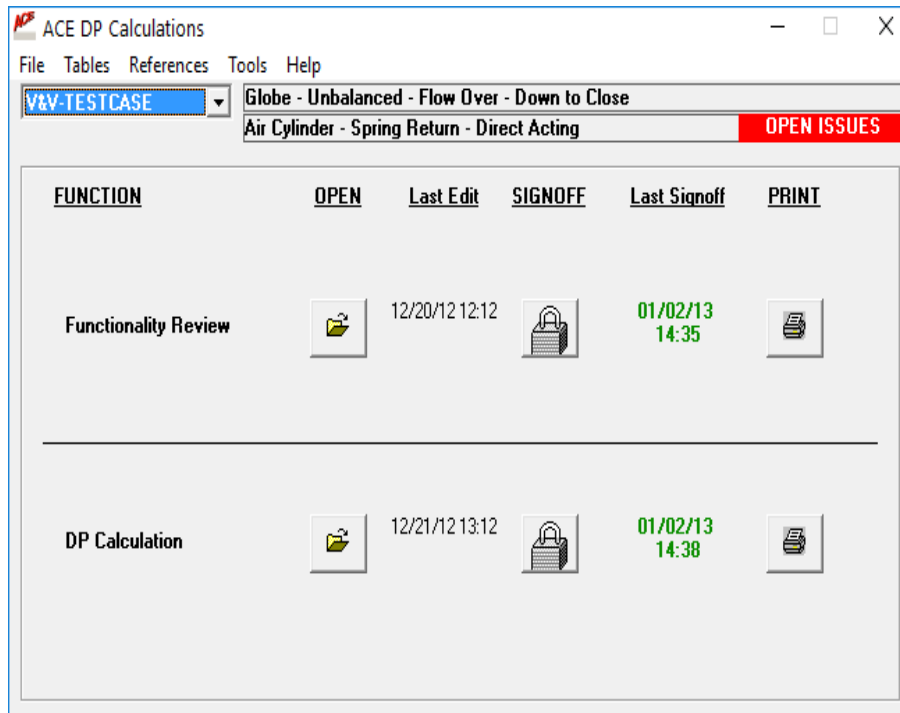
ACE ACE DP Calculations

File Tables References Tools Help

V&V-TESTCASE

Globe - Unbalanced - Flow Over - Down to Close

Air Cylinder - Spring Return - Direct Acting

OPEN ISSUES

| FUNCTION | OPEN | Last Edit | SIGNOFF | Last Signoff | PRINT |
|---|---|---|---|---|---|
| Functionality Review | | 12/20/12 12:12 | | 01/02/13 14:35 | |
| DP Calculation | | 12/21/12 13:12 | | 01/02/13 14:38 | |